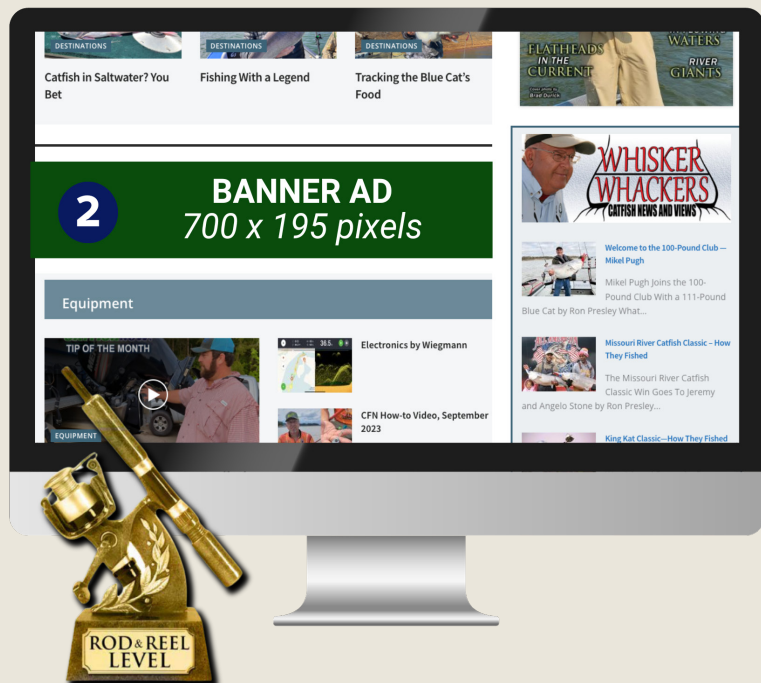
DESTINATIONS
Catfish in Saltwater? You Bet

DESTINATIONS
Fishing With a Legend

DESTINATIONS
Tracking the Blue Cat's Food

FLATHEADS IN THE CURRENT
WATERS
RIVER GIANTS

2
BANNER AD
700 x 195 pixels

WHISKER WHACKERS
CATFISH NEWS AND VIEWS

Welcome to the 100-Pound Club — Mikel Pugh

Mikel Pugh Joins the 100-Pound Club With a 111-Pound Blue Cat by Ron Presley What...

Missouri River Catfish Classic – How They Fished

The Missouri River Catfish Classic Win Goes To Jeremy and Angelo Stone by Ron Presley...

King Kat Classic—How They Fished

Equipment

TIP OF THE MONTH
EQUIPMENT

Electronics by Wiegmann

CFN How-to Video, September 2023

ROD & REEL LEVEL